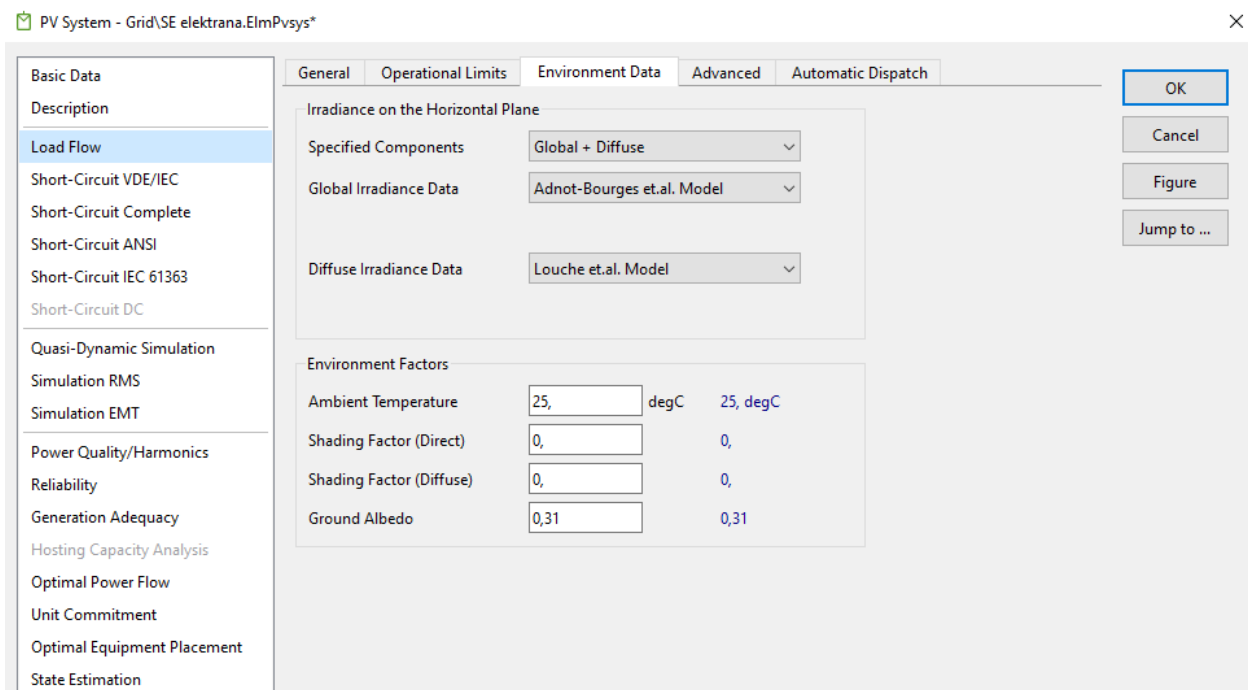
PV System - Grid\SE elektrana.ElmPvsys*

×

Basic Data
Description
Load Flow
Short-Circuit VDE/IEC
Short-Circuit Complete
Short-Circuit ANSI
Short-Circuit IEC 61363
Short-Circuit DC
Quasi-Dynamic Simulation
Simulation RMS
Simulation EMT
Power Quality/Harmonics
Reliability
Generation Adequacy
Hosting Capacity Analysis
Optimal Power Flow
Unit Commitment
Optimal Equipment Placement
State Estimation

General | Operational Limits | Environment Data | Advanced | Automatic Dispatch

Irradiance on the Horizontal Plane
Specified Components: Global + Diffuse
Global Irradiance Data: Adnot-Bourges et.al. Model
Diffuse Irradiance Data: Louche et.al. Model

Environment Factors
Ambient Temperature: 25, degC 25, degC
Shading Factor (Direct): 0, 0,
Shading Factor (Diffuse): 0, 0,
Ground Albedo: 0,31 0,31

OK
Cancel
Figure
Jump to ...